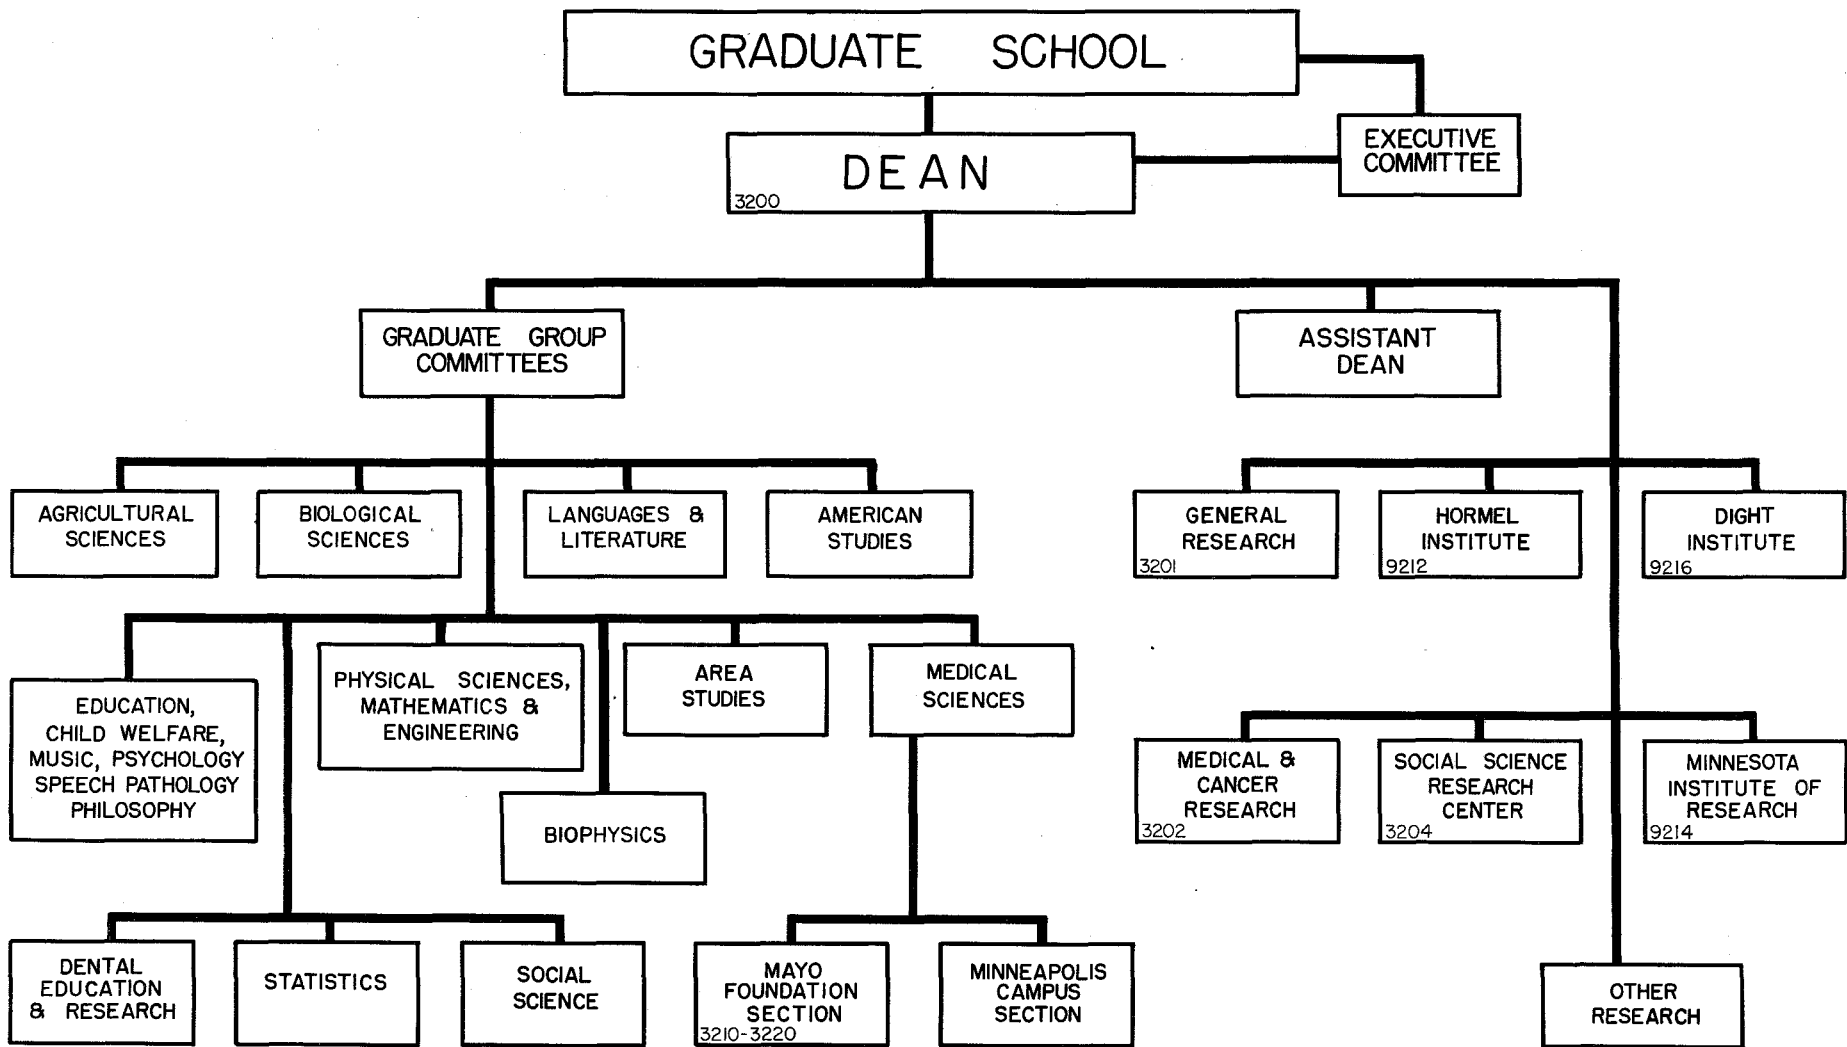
GRADUATE SCHOOL

EXECUTIVE COMMITTEE

DEAN
3200

GRADUATE GROUP COMMITTEES

ASSISTANT DEAN

AGRICULTURAL SCIENCES

BIOLOGICAL SCIENCES

LANGUAGES & LITERATURE

AMERICAN STUDIES

GENERAL RESEARCH
3201

HORMEL INSTITUTE
9212

DIGHT INSTITUTE
9216

EDUCATION, CHILD WELFARE, MUSIC, PSYCHOLOGY SPEECH PATHOLOGY PHILOSOPHY

PHYSICAL SCIENCES, MATHEMATICS & ENGINEERING

AREA STUDIES

MEDICAL SCIENCES

MEDICAL & CANCER RESEARCH
3202

SOCIAL SCIENCE RESEARCH CENTER
3204

MINNESOTA INSTITUTE OF RESEARCH
9214

BIOPHYSICS

DENTAL EDUCATION & RESEARCH

STATISTICS

SOCIAL SCIENCE

MAYO FOUNDATION SECTION
3210-3220

MINNEAPOLIS CAMPUS SECTION

OTHER RESEARCH